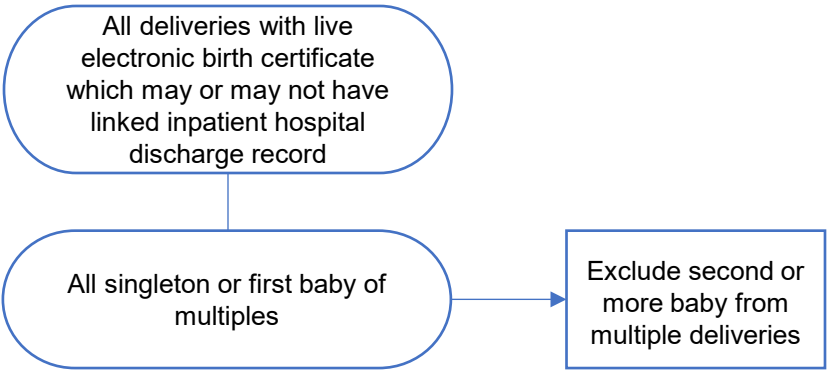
All deliveries with live electronic birth certificate which may or may not have linked inpatient hospital discharge record

All singleton or first baby of multiples

Exclude second or more baby from multiple deliveries